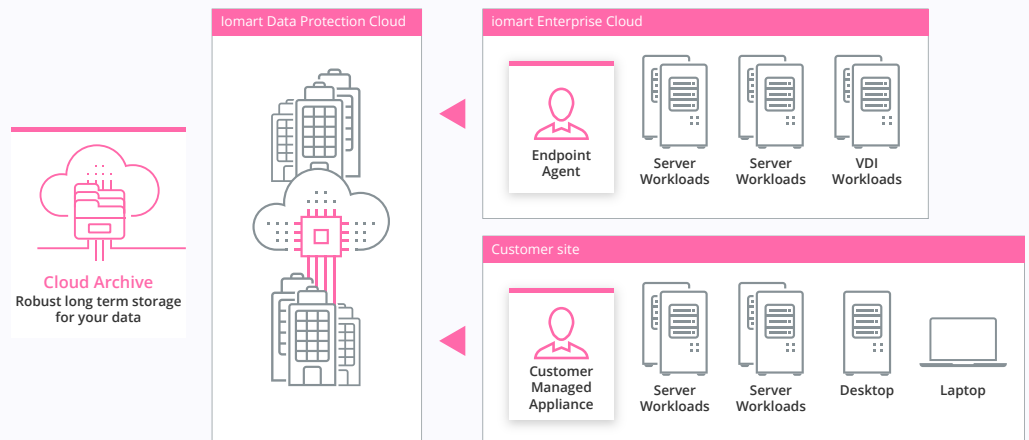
Cloud Archive
Robust long term storage for your data

Iomart Data Protection Cloud

iomart Enterprise Cloud

Endpoint Agent

Server Workloads

Server Workloads

VDI Workloads

Customer site

Customer Managed Appliance

Server Workloads

Server Workloads

Desktop

Laptop